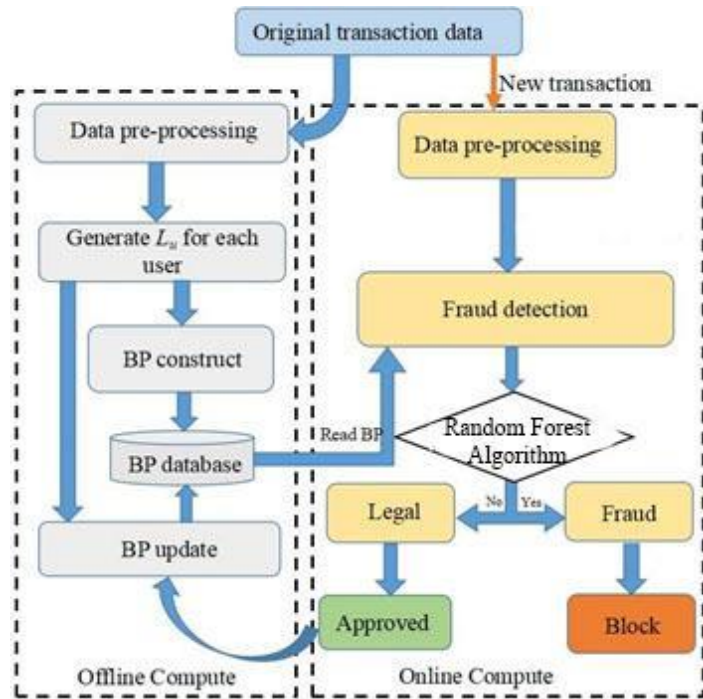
Original transaction data

New transaction

Data pre-processing

Generate $L_u$ for each user

BP construct

BP database

BP update

Offline Compute

Data pre-processing

Fraud detection

Read BP

Random Forest Algorithm

No

Yes

Legal

Fraud

Approved

Block

Online Compute